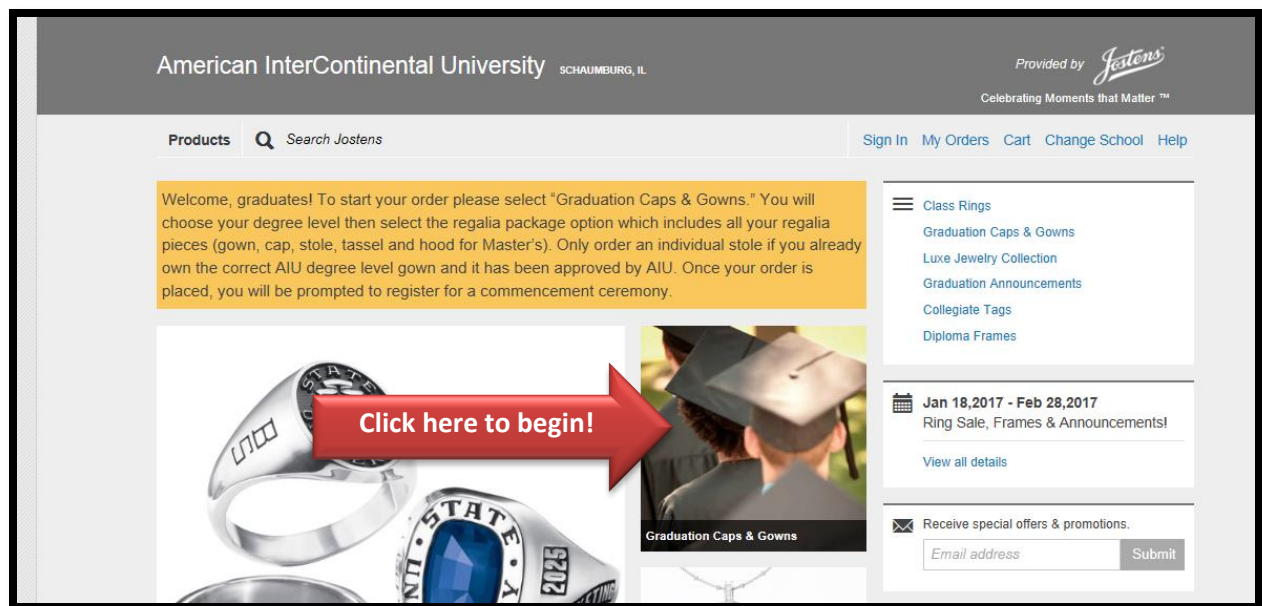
American InterContinental University SCHAUMBURG, IL

Provided by Jostens
Celebrating Moments that Matter ™

Products Search Jostens

Sign In My Orders Cart Change School Help

Welcome, graduates! To start your order please select "Graduation Caps & Gowns." You will choose your degree level then select the regalia package option which includes all your regalia pieces (gown, cap, stole, tassel and hood for Master's). Only order an individual stole if you already own the correct AIU degree level gown and it has been approved by AIU. Once your order is placed, you will be prompted to register for a commencement ceremony.

Click here to begin!

Graduation Caps & Gowns

Class Rings
Graduation Caps & Gowns
Luxe Jewelry Collection
Graduation Announcements
Collegiate Tags
Diploma Frames

Jan 18,2017 - Feb 28,2017
Ring Sale, Frames & Announcements!
View all details

Receive special offers & promotions.
Email address
Submit